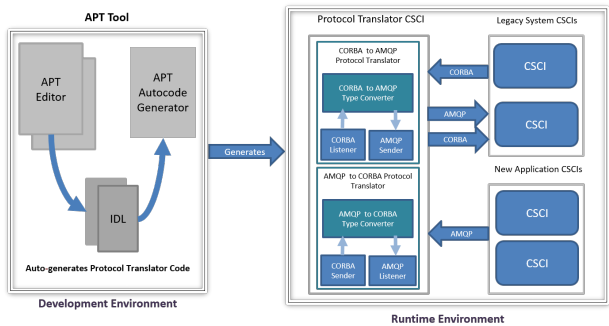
APT Tool

APT Editor

APT Autocode Generator

IDL

Auto-generates Protocol Translator Code

Development Environment

Generates

Protocol Translator CSCI

CORBA to AMQP Protocol Translator

CORBA to AMQP Type Converter

CORBA Listener

AMQP Sender

AMQP to CORBA Protocol Translator

AMQP to CORBA Type Converter

CORBA Sender

AMQP Listener

Legacy System CSCIs

CORBA

CSCI

AMQP

CORBA

CSCI

New Application CSCIs

AMQP

CSCI

CSCI

Runtime Environment